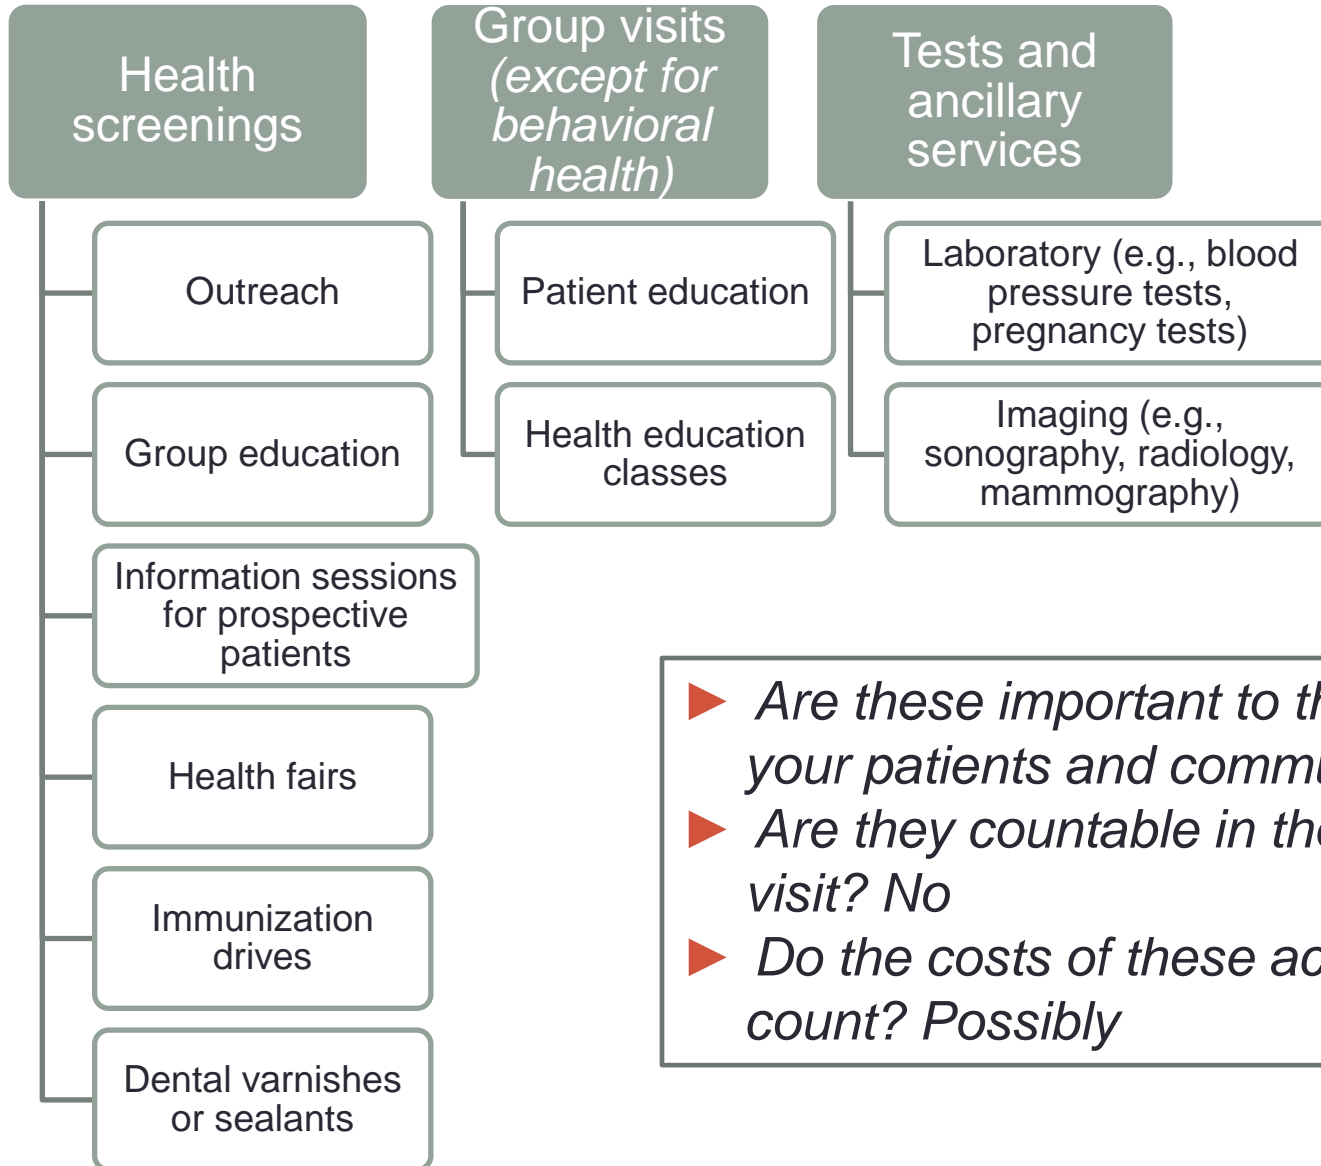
Health screenings

Outreach

Group education

Information sessions for prospective patients

Health fairs

Immunization drives

Dental varnishes or sealants

Group visits (except for behavioral health)

Patient education

Health education classes

Tests and ancillary services

Laboratory (e.g., blood pressure tests, pregnancy tests)

Imaging (e.g., sonography, radiology, mammography)

► Are these important to th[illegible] your patients and commu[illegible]
► Are they countable in the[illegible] visit? No
► Do the costs of these ac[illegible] count? Possibly